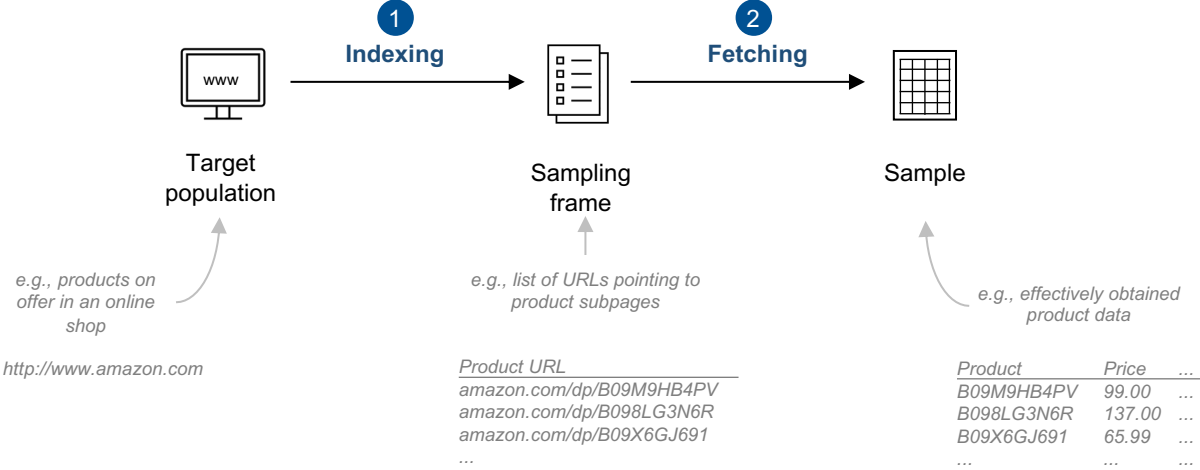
1
Indexing

2
Fetching

www

Target population

Sampling frame

Sample

e.g., products on offer in an online shop

e.g., list of URLs pointing to product subpages

e.g., effectively obtained product data

http://www.amazon.com

| Product URL |
|---|
| amazon.com/dp/B09M9HB4PV |
| amazon.com/dp/B098LG3N6R |
| amazon.com/dp/B09X6GJ691 |
| ... |

| Product | Price | ... |
|---|---|---|
| B09M9HB4PV | 99.00 | ... |
| B098LG3N6R | 137.00 | ... |
| B09X6GJ691 | 65.99 | ... |
| ... | ... | ... |